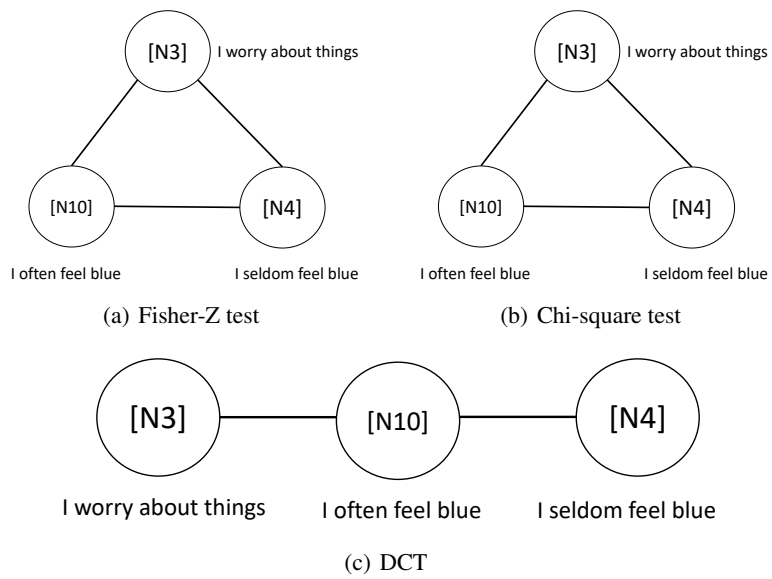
[N3] I worry about things

[N10] [N4]

I often feel blue I seldom feel blue

(a) Fisher-Z test

[N3] I worry about things

[N10] [N4]

I often feel blue I seldom feel blue

(b) Chi-square test

[N3] [N10] [N4]

I worry about things I often feel blue I seldom feel blue

(c) DCT